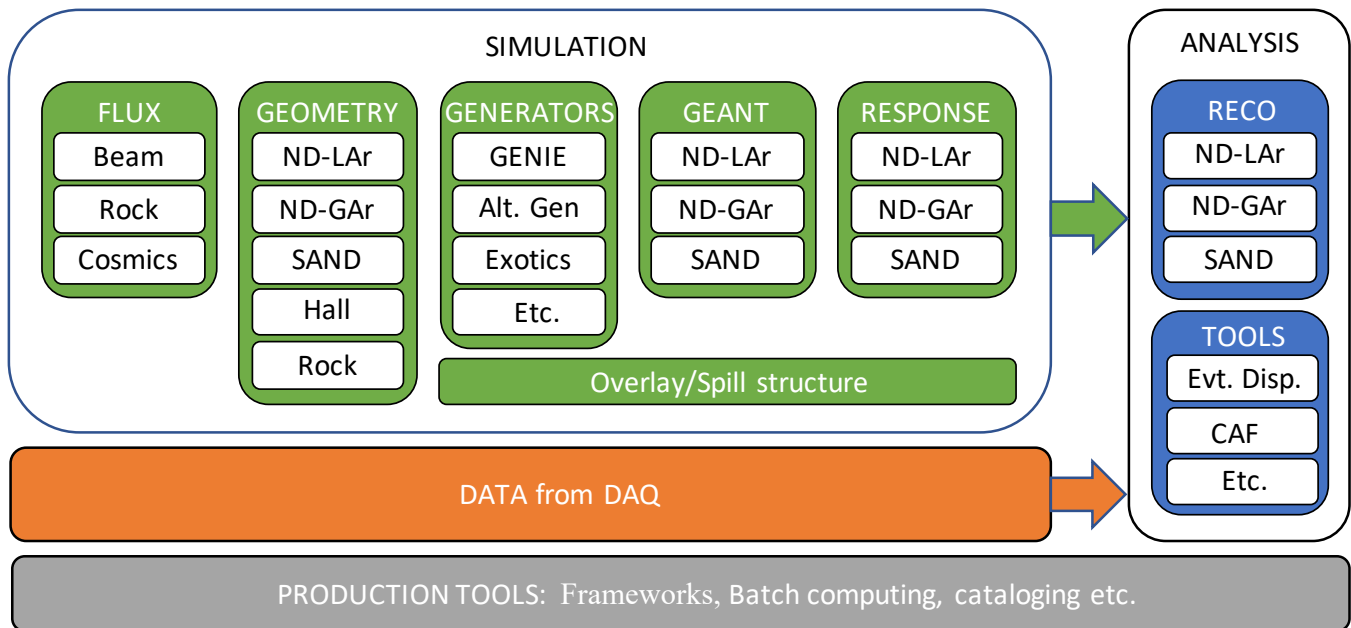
SIMULATION

FLUX
Beam
Rock
Cosmics

GEOMETRY
ND-LAr
ND-GAr
SAND
Hall
Rock

GENERATORS
GENIE
Alt. Gen
Exotics
Etc.

GEANT
ND-LAr
ND-GAr
SAND

RESPONSE
ND-LAr
ND-GAr
SAND

Overlay/Spill structure

ANALYSIS

RECO
ND-LAr
ND-GAr
SAND

TOOLS
Evt. Disp.
CAF
Etc.

DATA from DAQ

PRODUCTION TOOLS: Frameworks, Batch computing, cataloging etc.